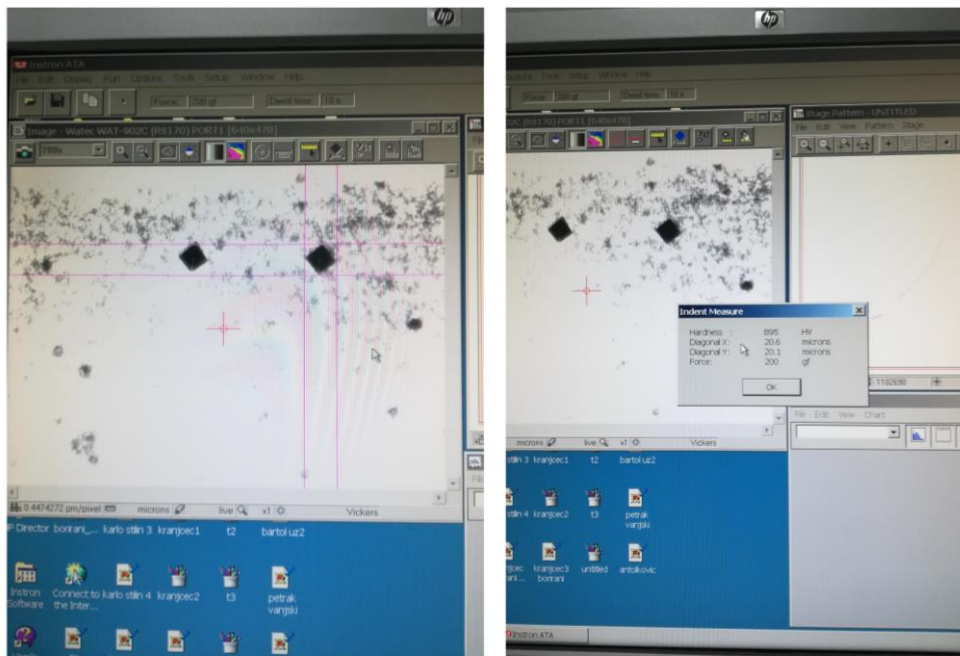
hp

Instron ATA

File Edit Display Run Options Tools Setup Window Help

Force: 200 gf Dwell time: 10 s

Image - Watec WAT-902C (RS170) PORT1 [640x478]

200x

0.4474272 µm/pixel microns live x1 Vickers

Director bonrani_... karlo stiin 3 kranjcec1 t2 bartol uz2

Instron Software Connect to the Inter... karlo stiin 4 kranjcec2 t3 petrak vanjski

hp

Options Tools Setup Window Help

Force: 200 gf Dwell time: 10 s

Stage Pattern - UNTITLED

File Edit View Pattern Stage

Indent Measure

| | | |
|---|---|---|
| Hardness : | 895 | HV |
| Diagonal X: | 20.6 | microns |
| Diagonal Y: | 20.1 | microns |
| Force: | 200 | gf |

OK

1102690

microns live x1 Vickers

File Edit View Chart

stiin 3 kranjcec1 t2 bartol uz2

stiin 4 kranjcec2 t3 petrak vanjski

kranjcec bonrani ... kranjcec3 bonrani untitled antolkovic

Instron ATA